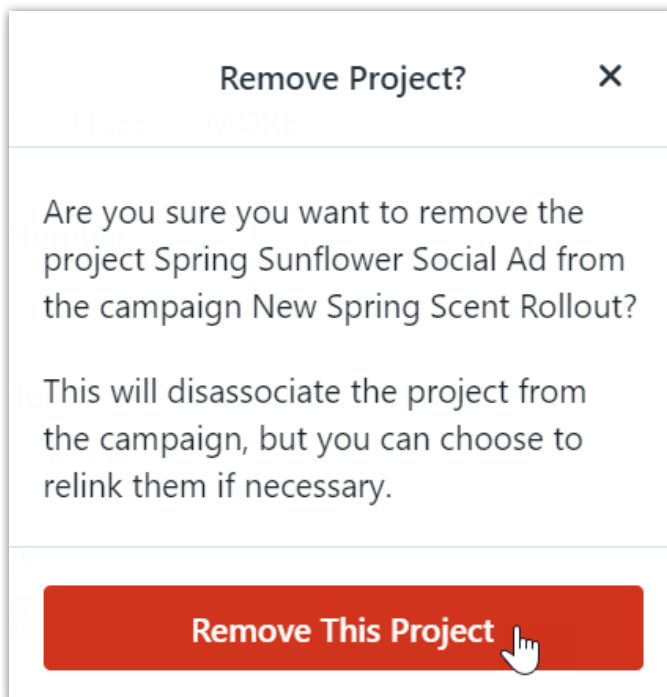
Remove Project?

×

Are you sure you want to remove the project Spring Sunflower Social Ad from the campaign New Spring Scent Rollout?

This will disassociate the project from the campaign, but you can choose to relink them if necessary.

Remove This Project